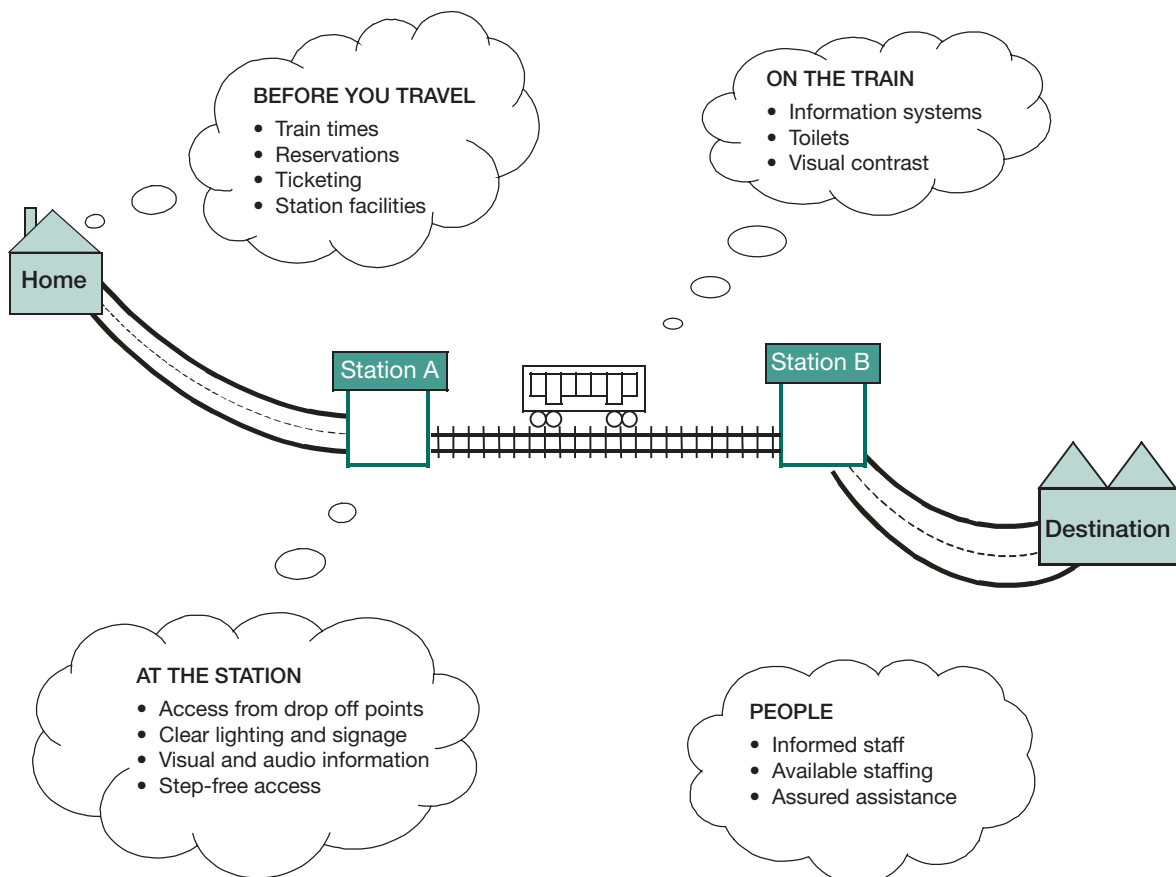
BEFORE YOU TRAVEL
• Train times
• Reservations
• Ticketing
• Station facilities

ON THE TRAIN
• Information systems
• Toilets
• Visual contrast

Home

Station A

Station B

Destination

AT THE STATION
• Access from drop off points
• Clear lighting and signage
• Visual and audio information
• Step-free access

PEOPLE
• Informed staff
• Available staffing
• Assured assistance